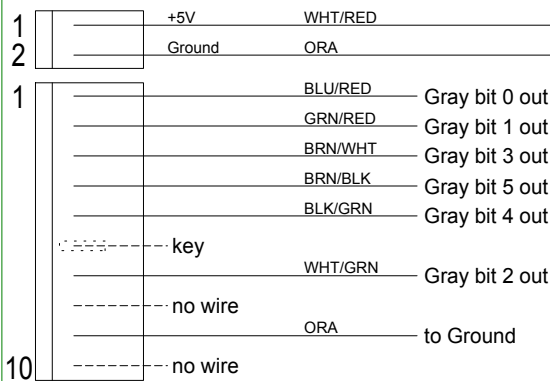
1
2

+5V WHT/RED
Ground ORA

1

BLU/RED Gray bit 0 out
GRN/RED Gray bit 1 out
BRN/WHT Gray bit 3 out
BRN/BLK Gray bit 5 out
BLK/GRN Gray bit 4 out
key
WHT/GRN Gray bit 2 out
no wire
ORA to Ground

10

no wire